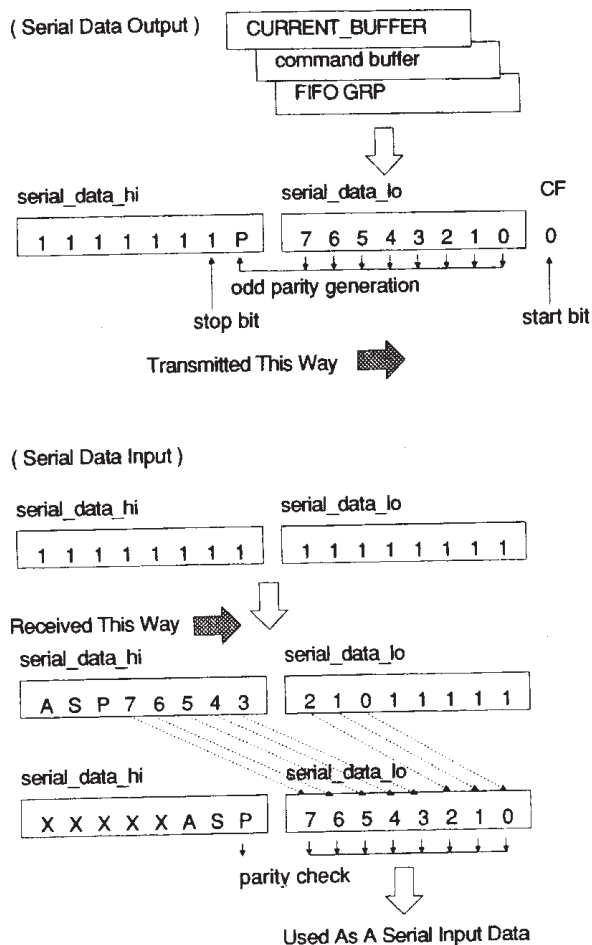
( Serial Data Output )

CURRENT_BUFFER

command buffer

FIFO GRP

serial_data_hi

serial_data_lo

CF

| 1 | 1 | 1 | 1 | 1 | 1 | 1 | P |
|---|---|---|---|---|---|---|---|

| 7 | 6 | 5 | 4 | 3 | 2 | 1 | 0 |
|---|---|---|---|---|---|---|---|

0

odd parity generation

stop bit

start bit

Transmitted This Way

( Serial Data Input )

serial_data_hi

serial_data_lo

| 1 | 1 | 1 | 1 | 1 | 1 | 1 | 1 |
|---|---|---|---|---|---|---|---|

| 1 | 1 | 1 | 1 | 1 | 1 | 1 | 1 |
|---|---|---|---|---|---|---|---|

Received This Way

serial_data_hi

serial_data_lo

| A | S | P | 7 | 6 | 5 | 4 | 3 |
|---|---|---|---|---|---|---|---|

| 2 | 1 | 0 | 1 | 1 | 1 | 1 | 1 |
|---|---|---|---|---|---|---|---|

serial_data_hi

serial_data_lo

| X | X | X | X | X | A | S | P |
|---|---|---|---|---|---|---|---|

| 7 | 6 | 5 | 4 | 3 | 2 | 1 | 0 |
|---|---|---|---|---|---|---|---|

parity check

Used As A Serial Input Data